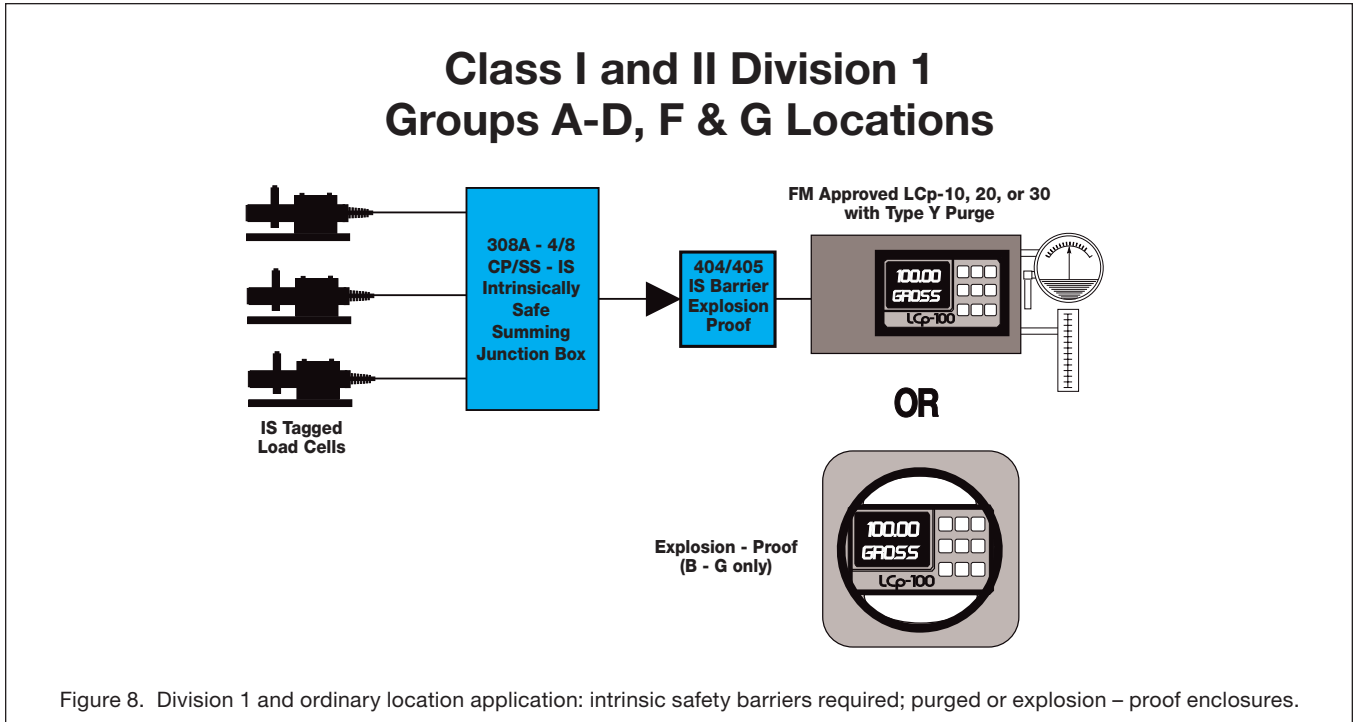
Class I and II Division 1
Groups A-D, F & G Locations

FM Approved LCp-10, 20, or 30 with Type Y Purge

308A - 4/8 CP/SS - IS Intrinsically Safe Summing Junction Box

404/405 IS Barrier Explosion Proof

100.00 GROSS

LCp-100

IS Tagged Load Cells

OR

Explosion - Proof (B - G only)

100.00 GROSS

LCp-100

Figure 8. Division 1 and ordinary location application: intrinsic safety barriers required; purged or explosion – proof enclosures.